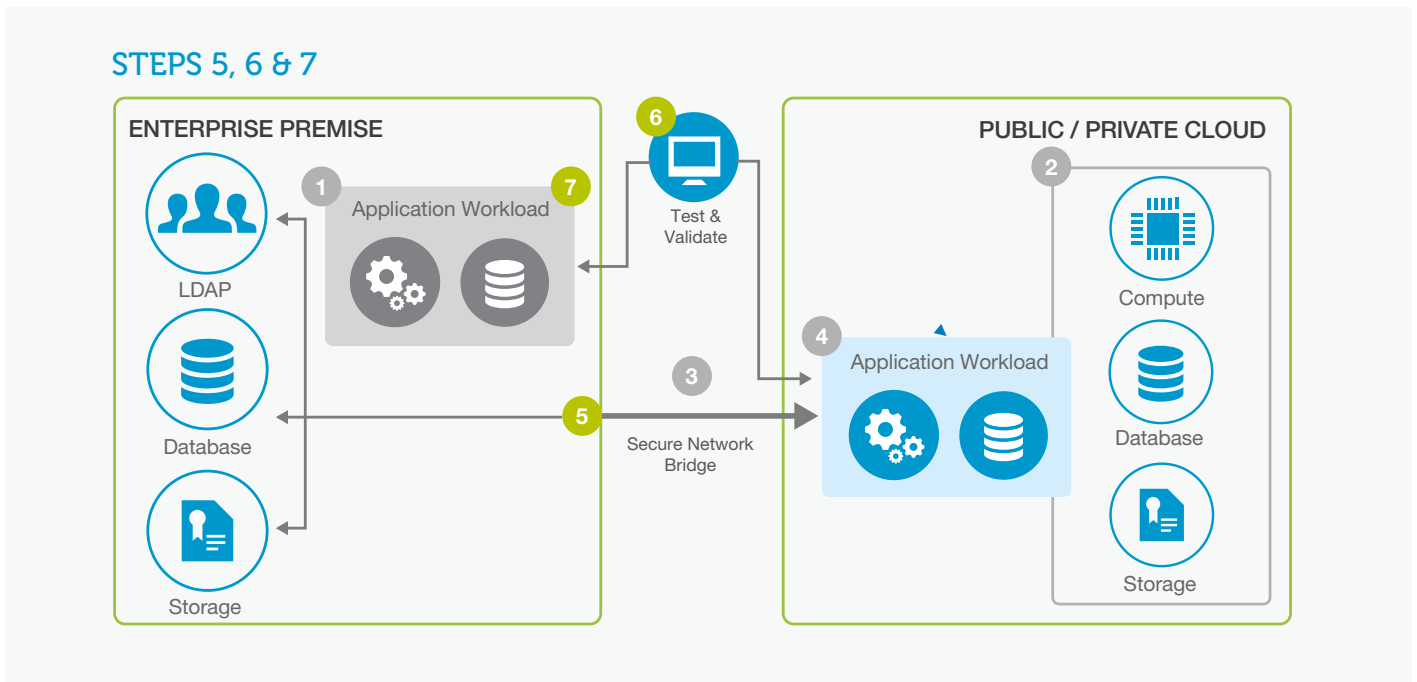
STEPS 5, 6 & 7

ENTERPRISE PREMISE

LDAP

Database

Storage

1

Application Workload

7

6

Test & Validate

3

5

Secure Network Bridge

PUBLIC / PRIVATE CLOUD

2

Compute

Database

Storage

4

Application Workload